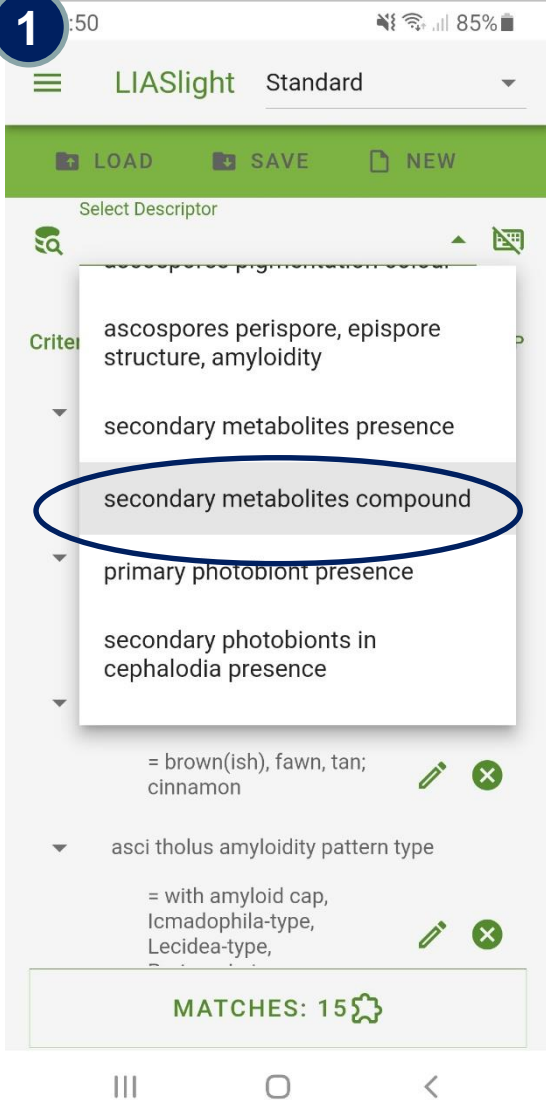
1

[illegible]:50 85%

LIASlight Standard

LOAD SAVE NEW

Select Descriptor

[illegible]

ascospores perispore, epispore structure, amyloidity

secondary metabolites presence

secondary metabolites compound

primary photobiont presence

secondary photobionts in cephalodia presence

Criter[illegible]

= brown(ish), fawn, tan; cinnamon

asci tholus amyloidity pattern type

= with amyloid cap, Icmadophila-type, Lecidea-type, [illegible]

MATCHES: 15